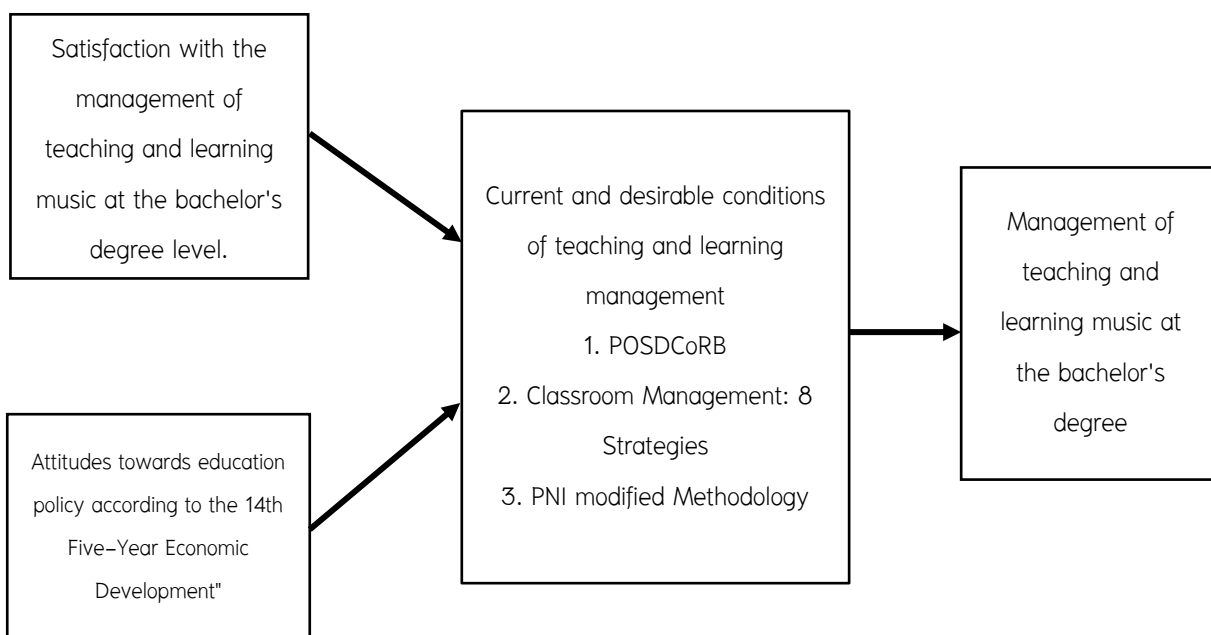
Satisfaction with the management of teaching and learning music at the bachelor's degree level.

Attitudes towards education policy according to the 14th Five-Year Economic Development"

Current and desirable conditions of teaching and learning management
1. POSDCoRB
2. Classroom Management: 8 Strategies
3. PNI modified Methodology

Management of teaching and learning music at the bachelor's degree